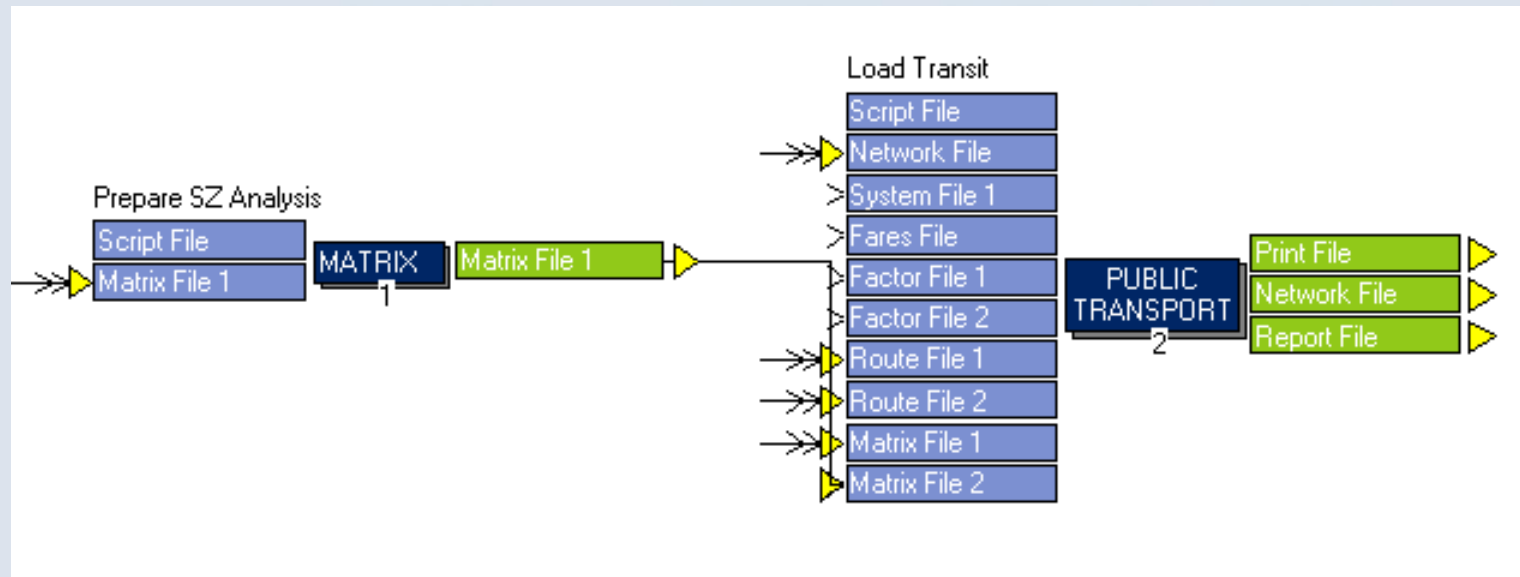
Prepare SZ Analysis
Script File
Matrix File 1
MATRIX
1
Matrix File 1

Load Transit
Script File
Network File
System File 1
Fares File
Factor File 1
Factor File 2
Route File 1
Route File 2
Matrix File 1
Matrix File 2
PUBLIC TRANSPORT
2
Print File
Network File
Report File